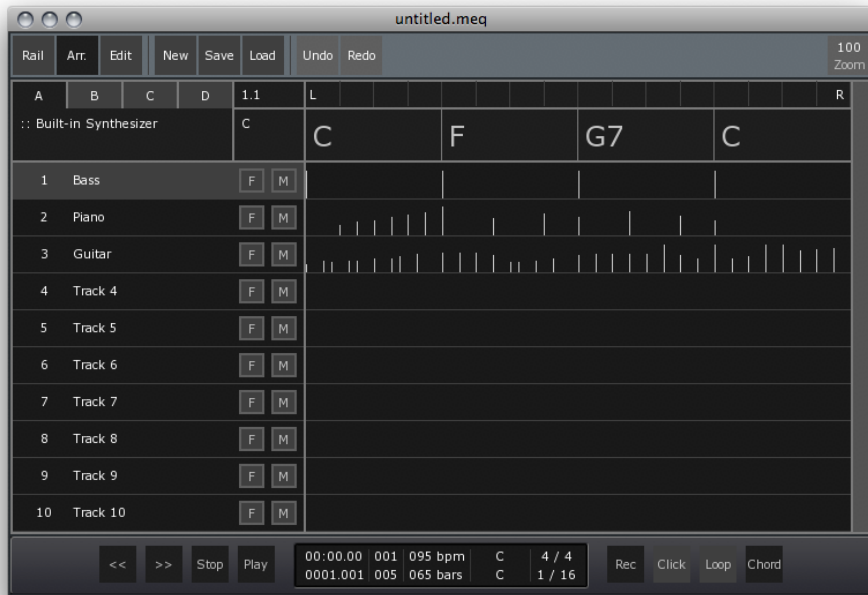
untitled.meq

Rail Arr. Edit New Save Load Undo Redo 100 Zoom

A B C D 1.1 L R

:: Built-in Synthesizer C C F G7 C

1 Bass F M
2 Piano F M
3 Guitar F M
4 Track 4 F M
5 Track 5 F M
6 Track 6 F M
7 Track 7 F M
8 Track 8 F M
9 Track 9 F M
10 Track 10 F M

<< >> Stop Play

| 00:00.00 | 001 | 095 bpm | C | 4 / 4 |
|---|---|---|---|---|
| 0001.001 | 005 | 065 bars | C | 1 / 16 |

Rec Click Loop Chord